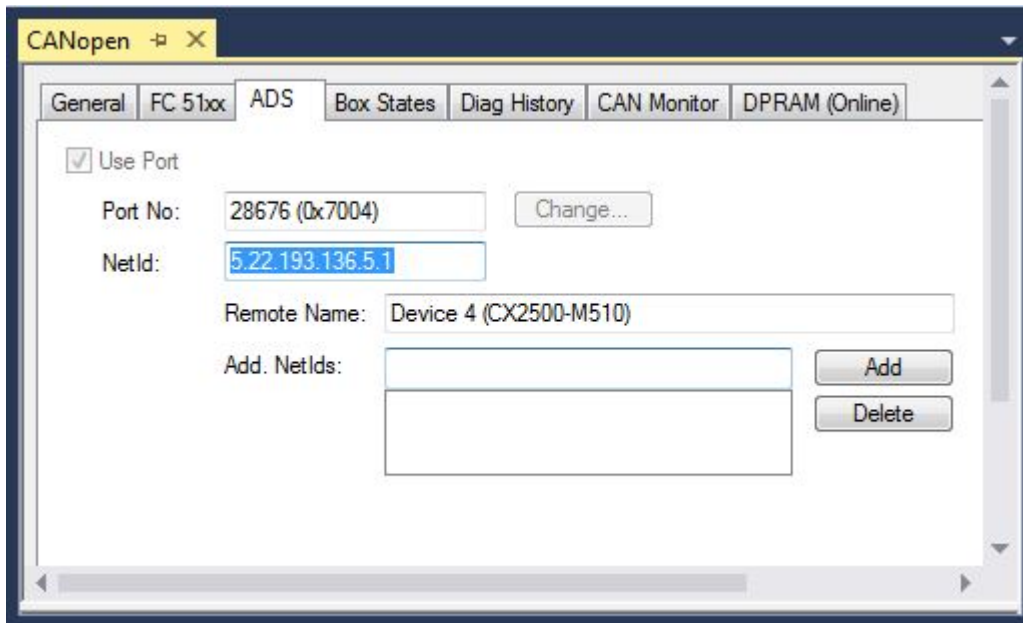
CANopen

General | FC 51xx | ADS | Box States | Diag History | CAN Monitor | DPRAM (Online)

Use Port

Port No: 28676 (0x7004) Change...

NetId: 5.22.193.136.5.1

Remote Name: Device 4 (CX2500-M510)

Add. NetIds:

Add

Delete